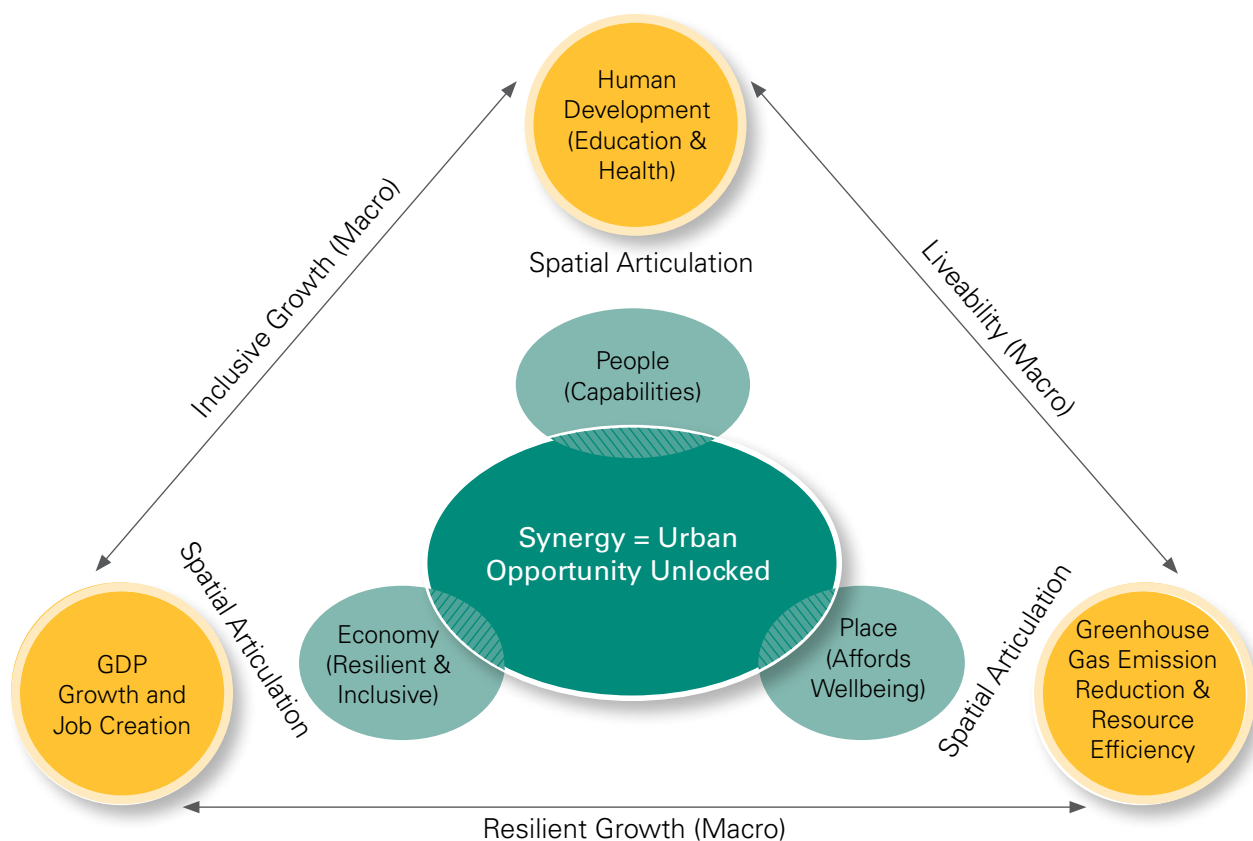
Human Development (Education & Health)

Spatial Articulation

Inclusive Growth (Macro)

Liveability (Macro)

People (Capabilities)

Synergy = Urban Opportunity Unlocked

Economy (Resilient & Inclusive)

Place (Affords Wellbeing)

Spatial Articulation

Spatial Articulation

GDP Growth and Job Creation

Greenhouse Gas Emission Reduction & Resource Efficiency

Resilient Growth (Macro)